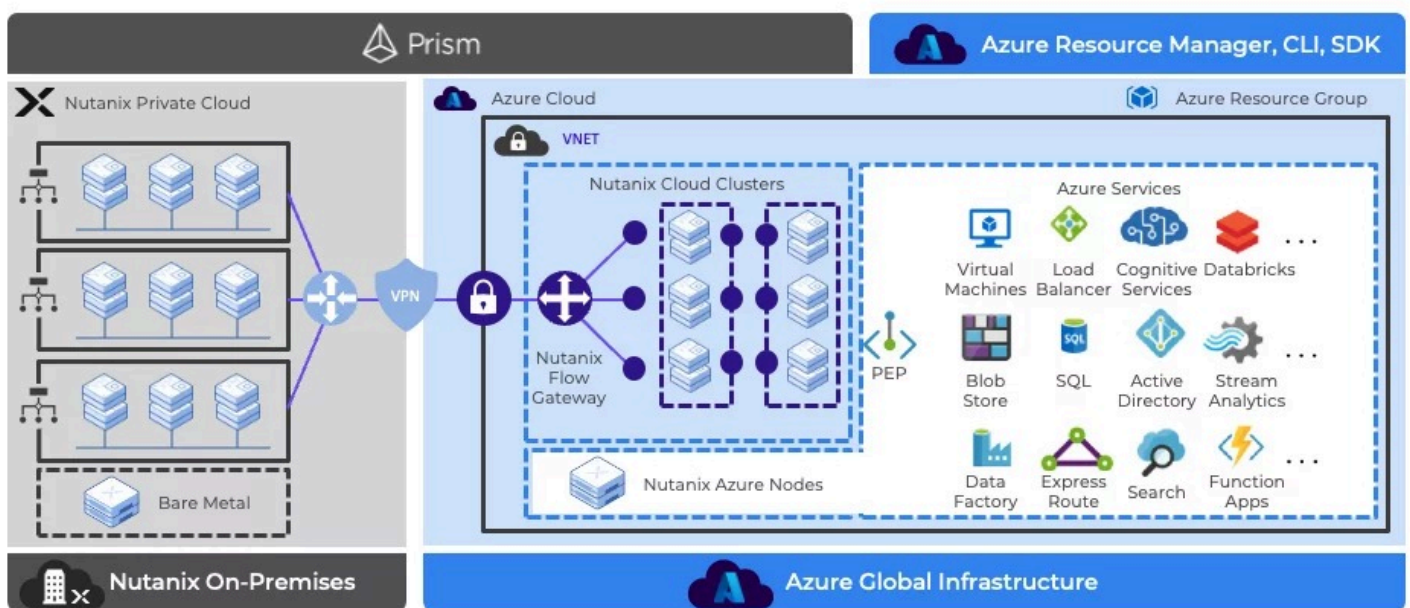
Prism

Azure Resource Manager, CLI, SDK

Nutanix Private Cloud

Azure Cloud

Azure Resource Group

VNET

Nutanix Cloud Clusters

Azure Services

Virtual Machines

Load Balancer

Cognitive Services

Databricks

...

VPN

Nutanix Flow Gateway

PEP

Blob Store

SQL

Active Directory

Stream Analytics

...

Data Factory

Express Route

Search

Function Apps

...

Nutanix Azure Nodes

Bare Metal

Nutanix On-Premises

Azure Global Infrastructure